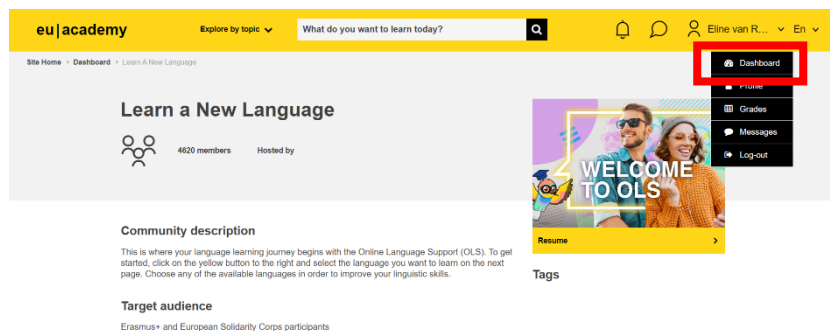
eu|academy

Explore by topic

What do you want to learn today?

Eline van R...

En

Site Home › Dashboard › Learn A New Language

Dashboard

Profile

Grades

Messages

Log-out

Learn a New Language

4620 members

Hosted by

WELCOME TO OLS

Resume

Tags

Community description

This is where your language learning journey begins with the Online Language Support (OLS). To get started, click on the yellow button to the right and select the language you want to learn on the next page. Choose any of the available languages in order to improve your linguistic skills.

Target audience

Erasmus+ and European Solidarity Corps participants